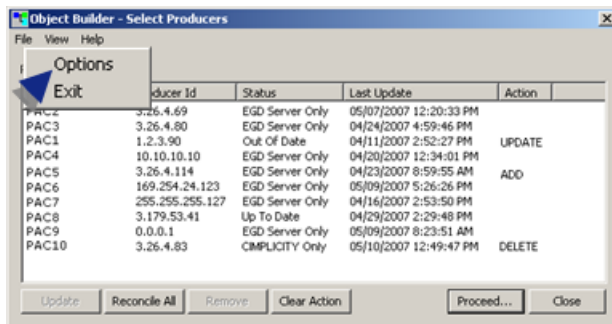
Object Builder - Select Producers

File View Help

Options
Exit

| | Producer Id | Status | Last Update | Action |
|---|---|---|---|---|
| PAC2 | 3.26.4.69 | EGD Server Only | 05/07/2007 12:20:33 PM | |
| PAC3 | 3.26.4.80 | EGD Server Only | 04/24/2007 4:59:46 PM | |
| PAC1 | 1.2.3.90 | Out Of Date | 04/11/2007 2:52:27 PM | UPDATE |
| PAC4 | 10.10.10.10 | EGD Server Only | 04/20/2007 12:34:01 PM | |
| PAC5 | 3.26.4.114 | EGD Server Only | 04/23/2007 8:59:55 AM | ADD |
| PAC6 | 169.254.24.123 | EGD Server Only | 05/09/2007 5:26:26 PM | |
| PAC7 | 255.255.255.127 | EGD Server Only | 04/16/2007 2:53:50 PM | |
| PAC8 | 3.179.53.41 | Up To Date | 04/29/2007 2:29:48 PM | |
| PAC9 | 0.0.0.1 | EGD Server Only | 05/09/2007 8:23:51 AM | |
| PAC10 | 3.26.4.83 | CIMPLICITY Only | 05/10/2007 12:49:47 PM | DELETE |

Update Reconcile All Remove Clear Action Proceed... Close